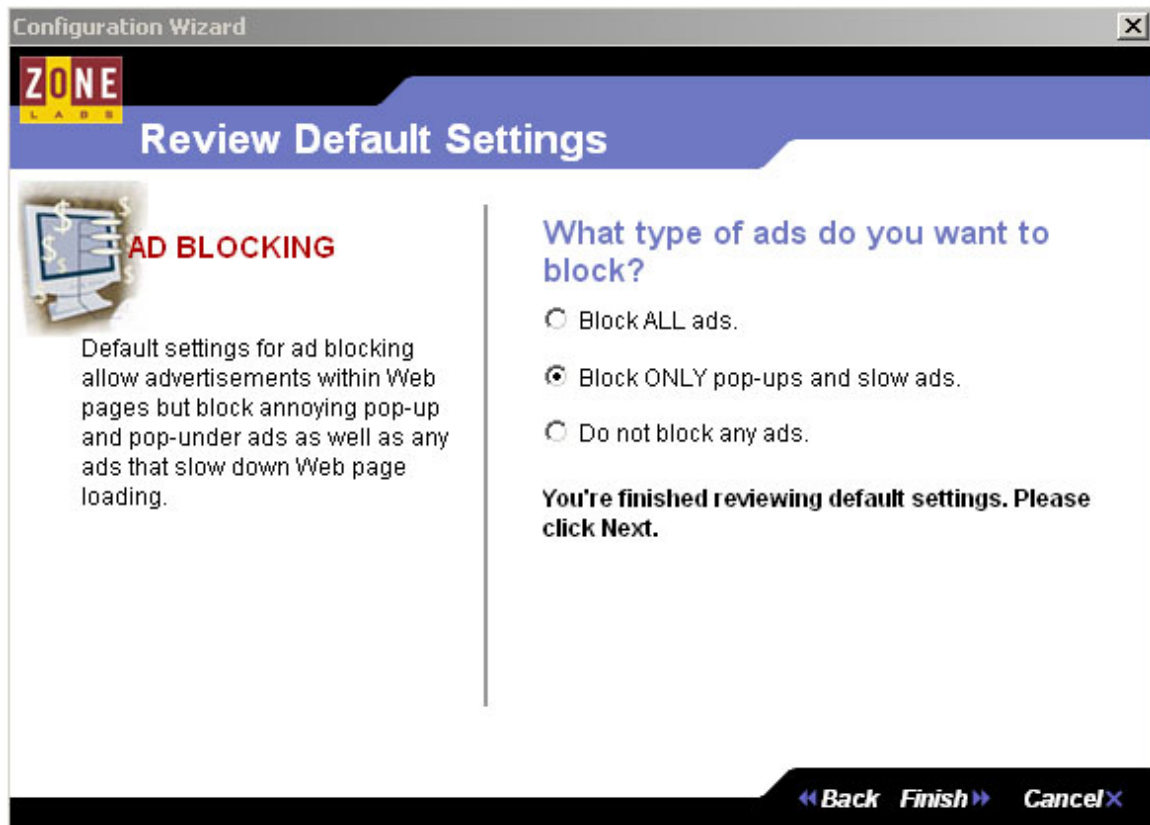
Configuration Wizard

ZONE
LABS

Review Default Settings

AD BLOCKING

Default settings for ad blocking allow advertisements within Web pages but block annoying pop-up and pop-under ads as well as any ads that slow down Web page loading.

What type of ads do you want to block?

Block ALL ads.

Block ONLY pop-ups and slow ads.

Do not block any ads.

You're finished reviewing default settings. Please click Next.

Back Finish Cancel